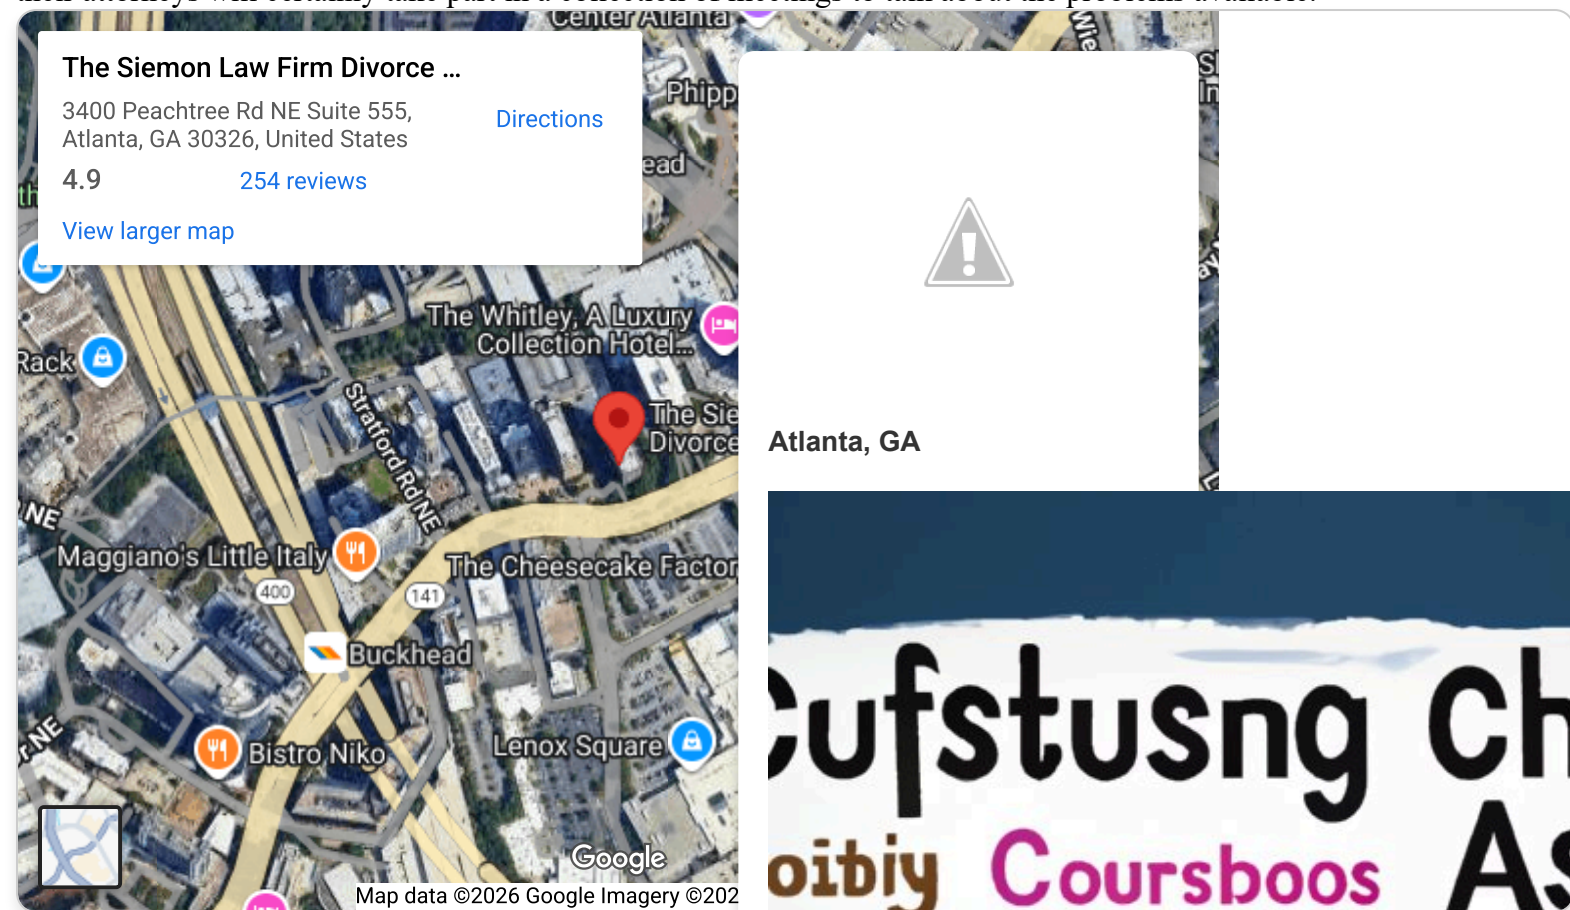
The Siemon Law Firm Divorce ...

3400 Peachtree Rd NE Suite 555, Atlanta, GA 30326, United States

Directions

4.9

254 reviews

View larger map

Center Atlanta

Phipp

ead

Rack

The Whitley, A Luxury Collection Hotel...

Stratford Rd NE

The Sie Divorce

NE

Maggiano's Little Italy

The Cheesecake Factor

400

141

Buckhead

Bistro Niko

Lenox Square

Google

Map data ©2026 Google Imagery ©202

Atlanta, GA

Cufstusng Ch

oibiy Coursboos As